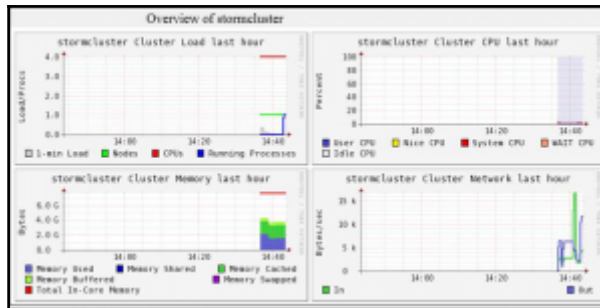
Overview of stormcluster

stormcluster Cluster Load last hour

Load/Procs

4.0

3.0

2.0

1.0

0.0

14:00 14:20 14:40

1-min Load Nodes CPUs Running Processes

stormcluster Cluster CPU last hour

Percent

100

80

60

40

20

0

14:00 14:20 14:40

User CPU Nice CPU System CPU WAIT CPU Idle CPU

stormcluster Cluster Memory last hour

Bytes

6.0 G

4.0 G

2.0 G

0.0

14:00 14:20 14:40

Memory Used Memory Shared Memory Cached Memory Buffered Memory Swapped Total In-Core Memory

stormcluster Cluster Network last hour

Bytes/sec

15 k

10 k

5 k

0

14:00 14:20 14:40

In Out